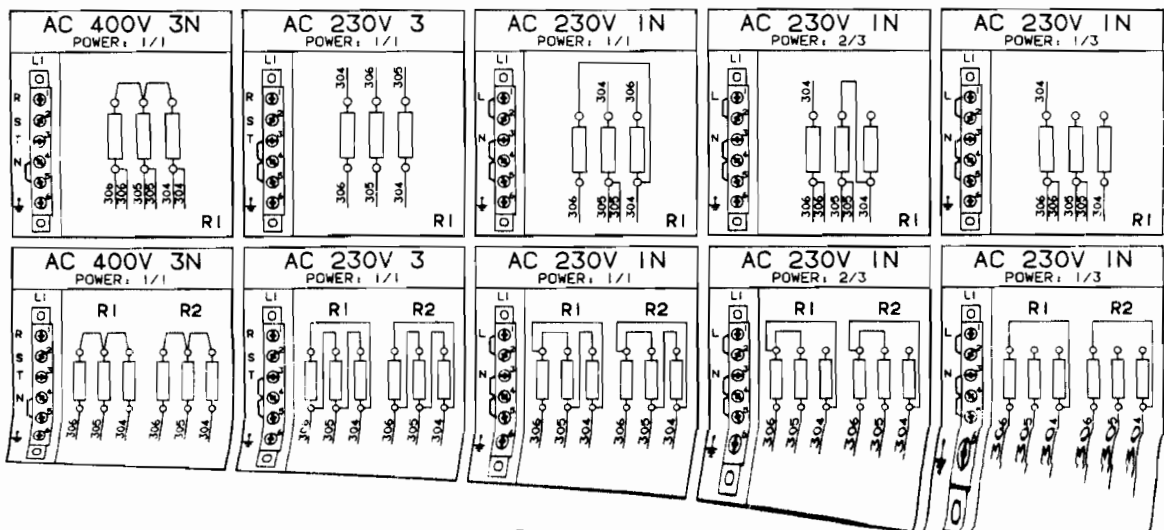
AC 400V 3N
POWER: 1/1
L1
R
S
T
N
306 306 305 305 304 304
R1

AC 230V 3
POWER: 1/1
L1
R
S
T
304 306 305
306 305 304
R1

AC 230V 1N
POWER: 1/1
L1
L
N
304 306
306 305 305 304
R1

AC 230V 1N
POWER: 2/3
L1
L
N
304
306 306 305 305 304
R1

AC 230V 1N
POWER: 1/3
L1
L
N
304
306 306 305 305 304
R1

AC 400V 3N
POWER: 1/1
L1
R
S
T
N
R1
R2
306 305 304 306 305 304

AC 230V 3
POWER: 1/1
L1
R
S
T
R1
R2
306 305 304 306 305 304

AC 230V 1N
POWER: 1/1
L1
L
N
R1
R2
306 305 304 306 305 304

AC 230V 1N
POWER: 2/3
L1
L
N
R1
R2
306 305 304 306 305 304

AC 230V 1N
POWER: 1/3
L1
L
N
R1
R2
306 305 304 306 305 304